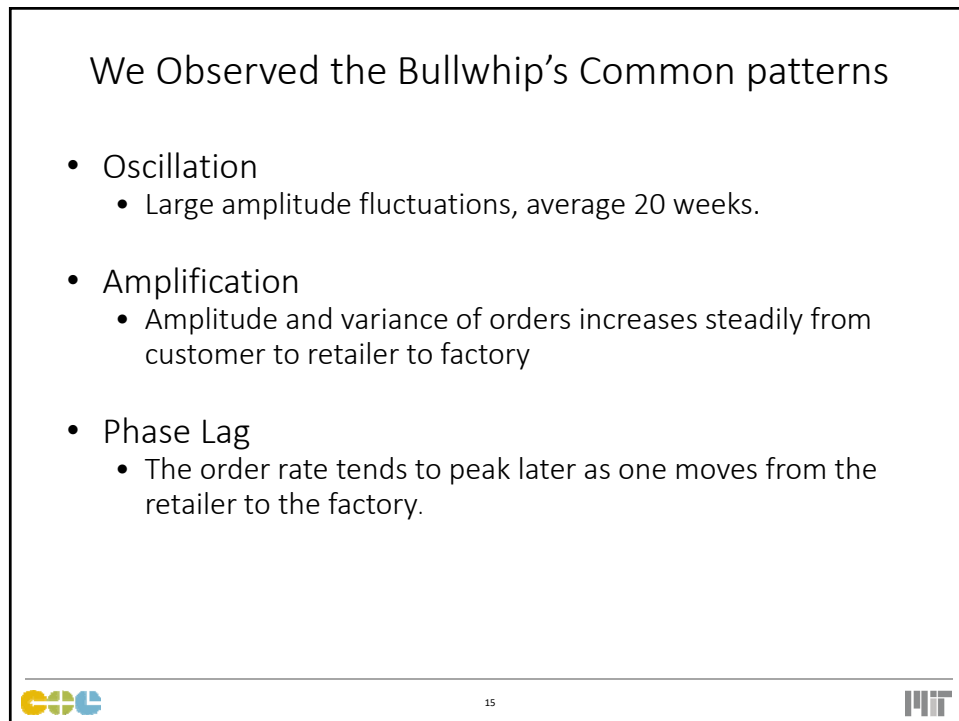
We Observed the Bullwhip's Common patterns

- Oscillation
  - Large amplitude fluctuations, average 20 weeks.

- Amplification
  - Amplitude and variance of orders increases steadily from customer to retailer to factory

- Phase Lag
  - The order rate tends to peak later as one moves from the retailer to the factory.

15